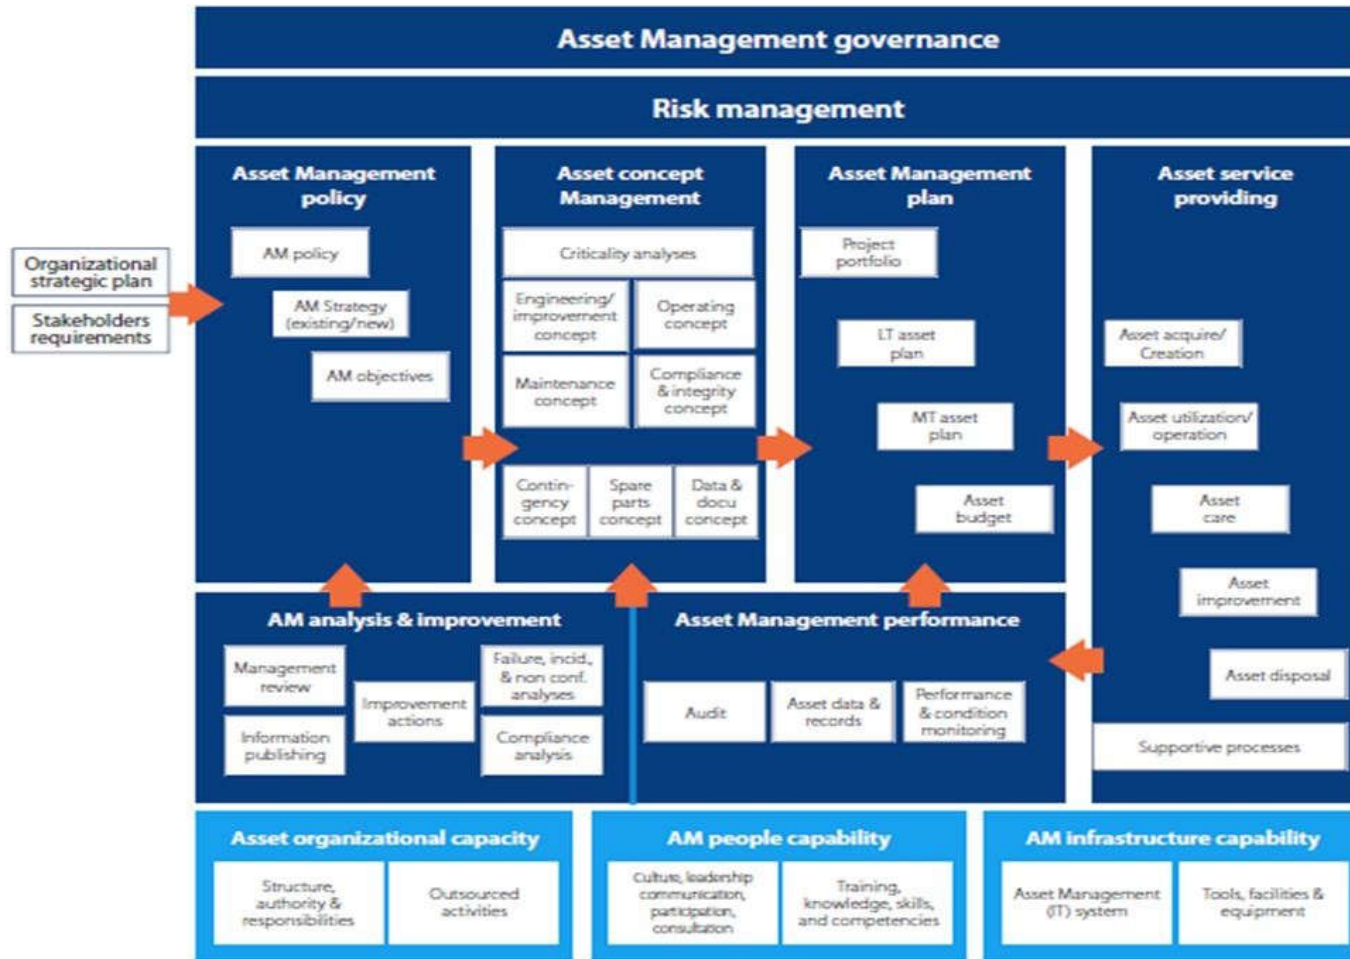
Asset Management governance

Risk management

Organizational strategic plan

Stakeholders requirements

Asset Management policy

AM policy

AM Strategy (existing/new)

AM objectives

Asset concept Management

Criticality analyses

Engineering/ improvement concept

Operating concept

Maintenance concept

Compliance & integrity concept

Contin-gency concept

Spare parts concept

Data & docu concept

Asset Management plan

Project portfolio

LT asset plan

MT asset plan

Asset budget

Asset service providing

Asset acquire/ Creation

Asset utilization/ operation

Asset care

Asset improvement

Asset disposal

Supportive processes

AM analysis & improvement

Management review

Information publishing

Improvement actions

Failure, incid, & non conf. analyses

Compliance analysis

Asset Management performance

Audit

Asset data & records

Performance & condition monitoring

Asset organizational capacity

Structure, authority & responsibilities

Outsourced activities

AM people capability

Culture, leadership communication, participation, consultation

Training, knowledge, skills, and competencies

AM infrastructure capability

Asset Management (IT) system

Tools, facilities & equipment